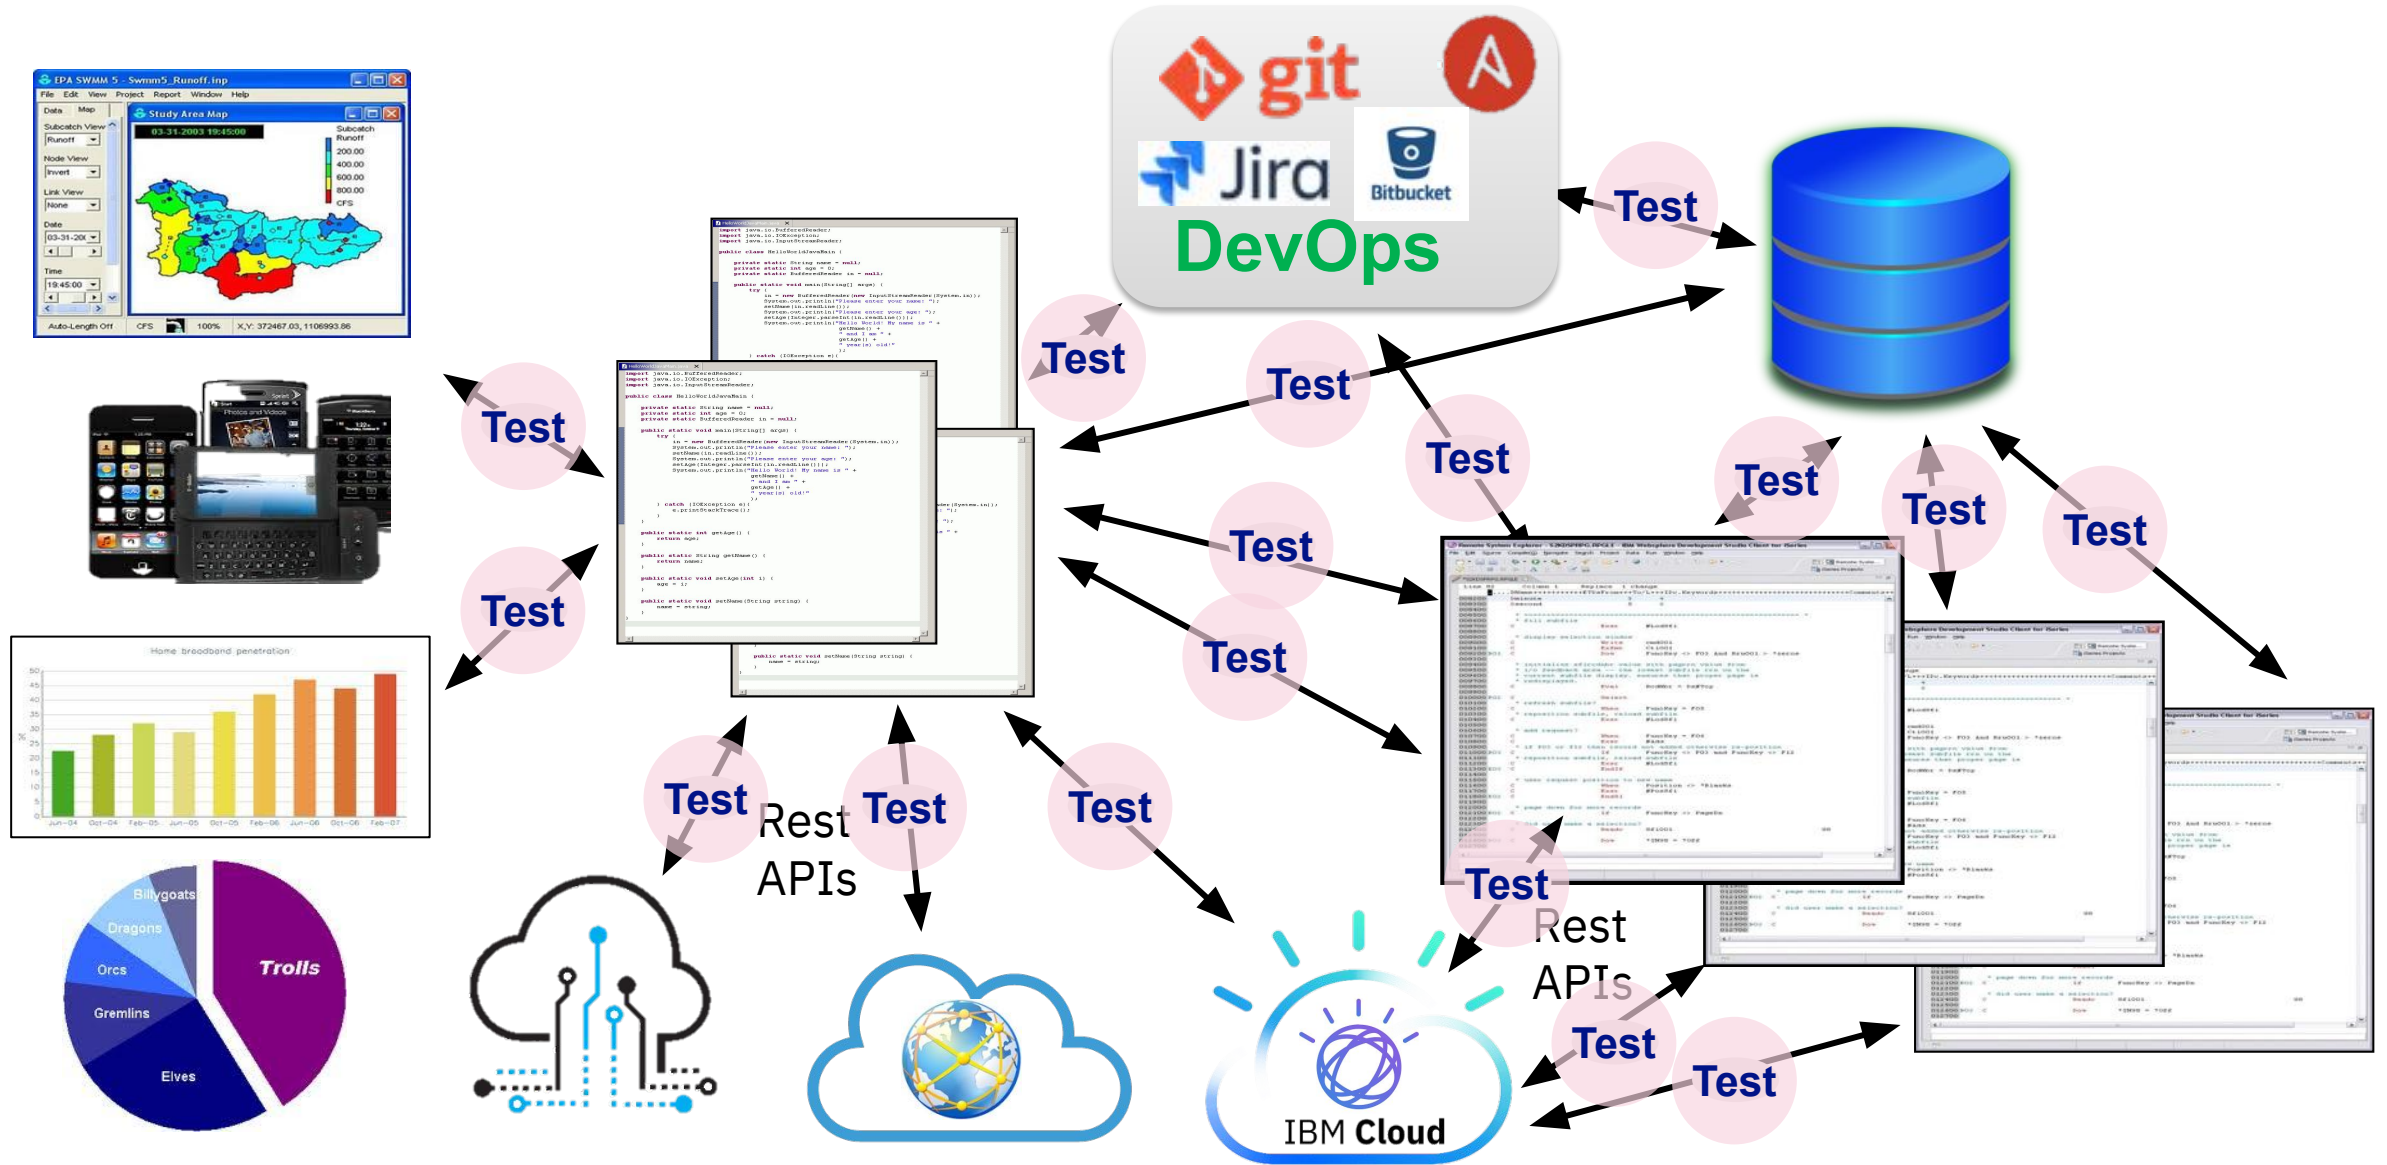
EPA SWMM 5 - Swmm5_Runoff.inp
File Edit View Project Report Window Help
Study Area Map
03-31-2003 19:45:00
Subcatch Runoff
200.00
400.00
600.00
800.00
CFS
Auto-Length Off CFS 100% X,Y: 372467.03, 1106993.86

git
Jira
Bitbucket
DevOps

Test
Test
Test
Test
Test
Test
Test
Test
Test
Test
Test
Test
Test
Test
Test
Test
Test
Test

Home broadband penetration

Billygoats
Dragons
Orcs
Gremlins
Elves
Trolls

Rest APIs
Rest APIs

IBM Cloud